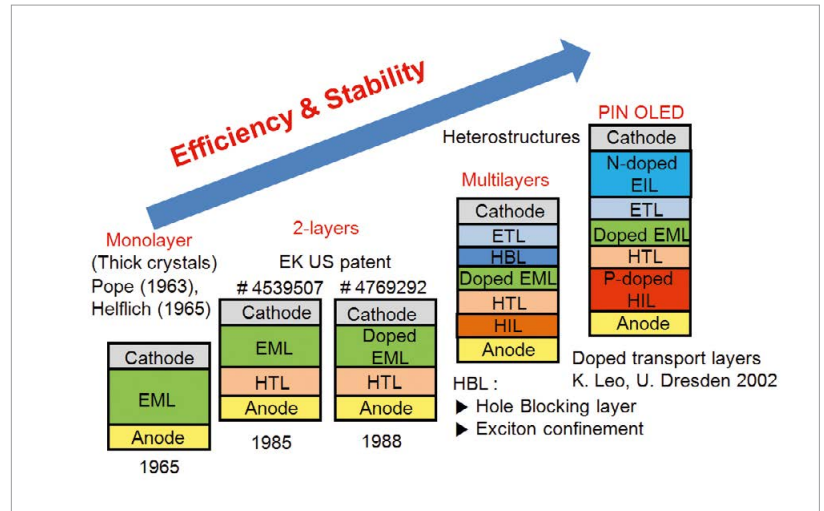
Efficiency & Stability

PIN OLED

Heterostructures

Cathode
N-doped EIL
ETL
Doped EML
HTL
P-doped HIL
Anode

Multilayers

Cathode
ETL
HBL
Doped EML
HTL
HIL
Anode

Monolayer
(Thick crystals)
Pope (1963),
Helflich (1965)

Cathode
EML
Anode

1965

2-layers
EK US patent
# 4539507

Cathode
EML
HTL
Anode

1985

# 4769292

Cathode
Doped EML
HTL
Anode

1988

HBL :
▶ Hole Blocking layer
▶ Exciton confinement

Doped transport layers
K. Leo, U. Dresden 2002